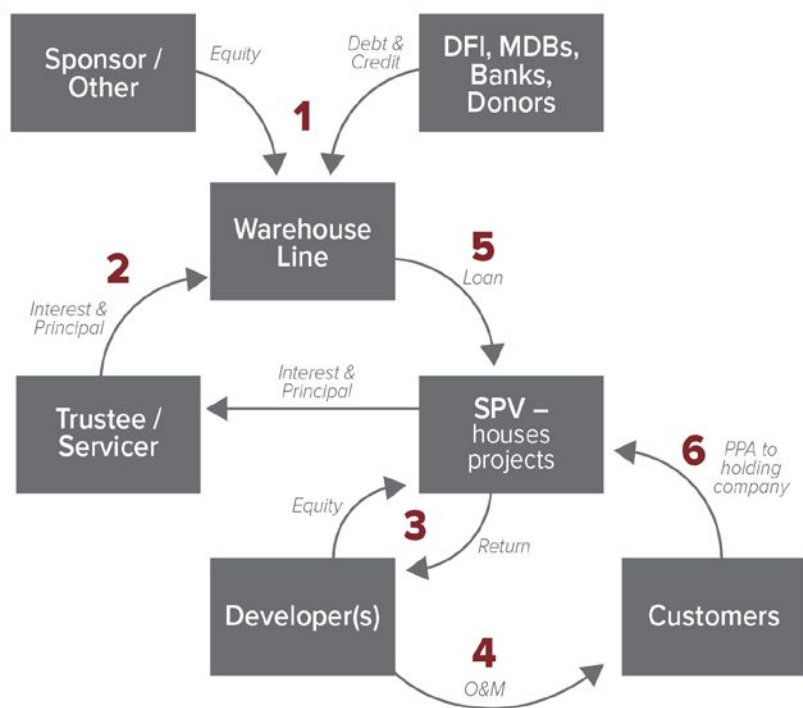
Sponsor / Other

Equity

Debt & Credit

DFI, MDBs, Banks, Donors

1

Warehouse Line

2

Interest & Principal

5

Loan

Interest & Principal

Trustee / Servicer

SPV – houses projects

6

PPA to holding company

Equity

3

Return

Developer(s)

4

O&M

Customers